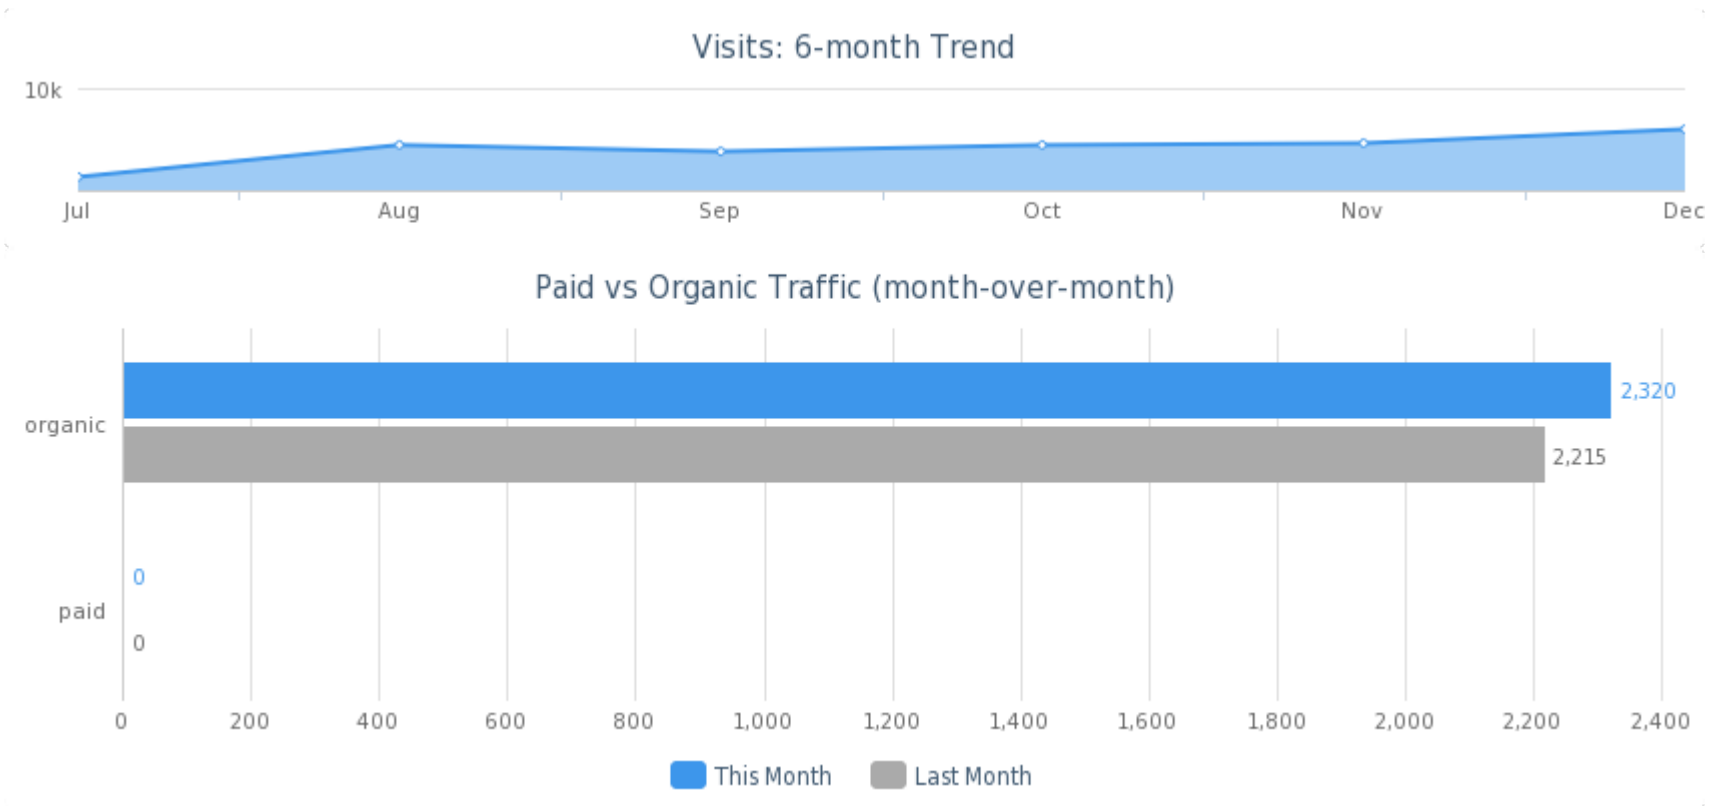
Visits: 6-month Trend

10k

Jul Aug Sep Oct Nov Dec

Paid vs Organic Traffic (month-over-month)

organic

2,320

2,215

paid

0

0

0 200 400 600 800 1,000 1,200 1,400 1,600 1,800 2,000 2,200 2,400

This Month Last Month